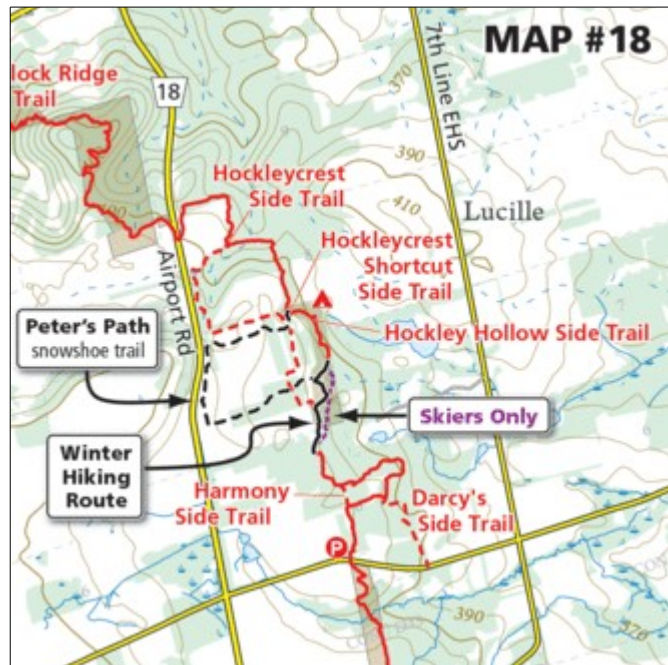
MAP #18

lock Ridge Trail

18

7th Line EHS

370

390

410

400

Lucille

Hockleycrest Side Trail

Hockleycrest Shortcut Side Trail

Airport Rd

Hockley Hollow Side Trail

Peter's Path
snowshoe trail

Skiers Only

Winter Hiking Route

Harmony Side Trail

Darcy's Side Trail

P

390

370